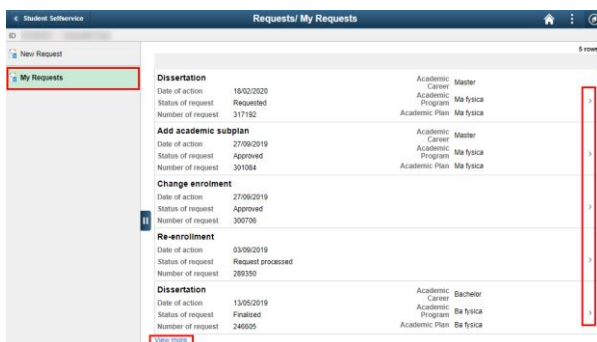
< Student Selfservice

Requests/ My Requests

ID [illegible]

New Request

My Requests

5 rows

Dissertation
Date of action 18/02/2020
Status of request Requested
Number of request 317192
Academic Career Master
Academic Program Ma fysica
Academic Plan Ma fysica

Add academic subplan
Date of action 27/09/2019
Status of request Approved
Number of request 301084
Academic Career Master
Academic Program Ma fysica
Academic Plan Ma fysica

Change enrolment
Date of action 27/09/2019
Status of request Approved
Number of request 300706

Re-enrollment
Date of action 03/09/2019
Status of request Request processed
Number of request 289350

Dissertation
Date of action 13/05/2019
Status of request Finalised
Number of request 246605
Academic Career Bachelor
Academic Program Ba fysica
Academic Plan Ba fysica

View more